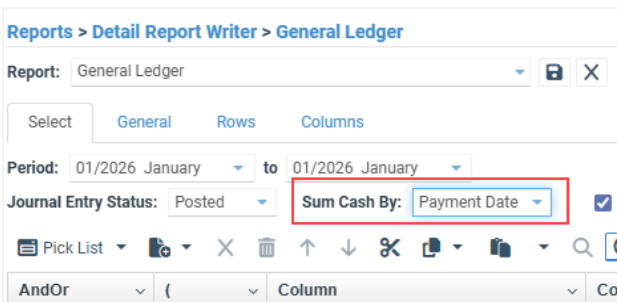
Reports > Detail Report Writer > General Ledger

Report: General Ledger

Select General Rows Columns

Period: 01/2026 January to 01/2026 January

Journal Entry Status: Posted Sum Cash By: Payment Date

Pick List

AndOr ( Column Co